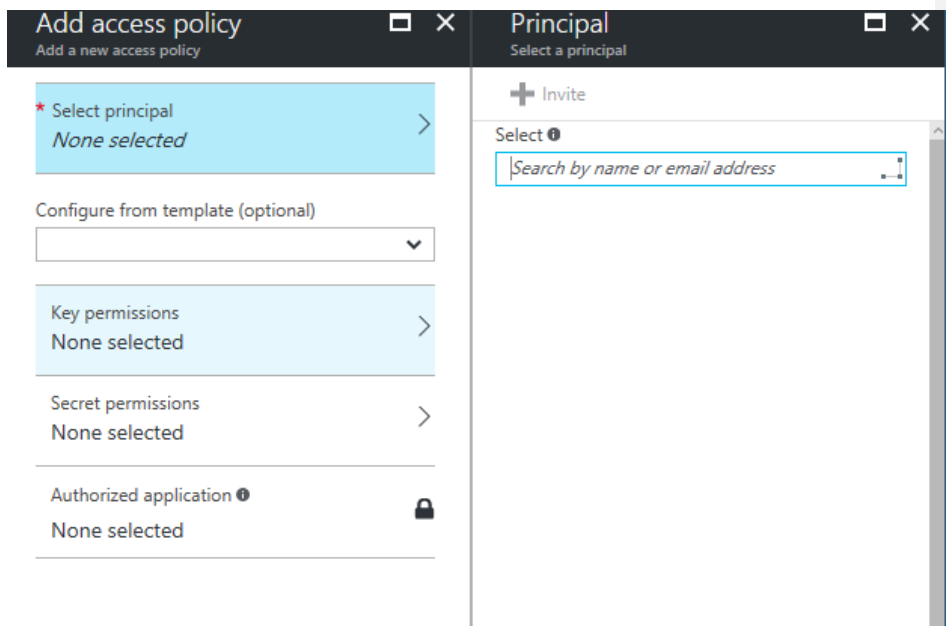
Add access policy
Add a new access policy

* Select principal
None selected

Configure from template (optional)

Key permissions
None selected

Secret permissions
None selected

Authorized application
None selected

Principal
Select a principal

Invite

Select

Search by name or email address